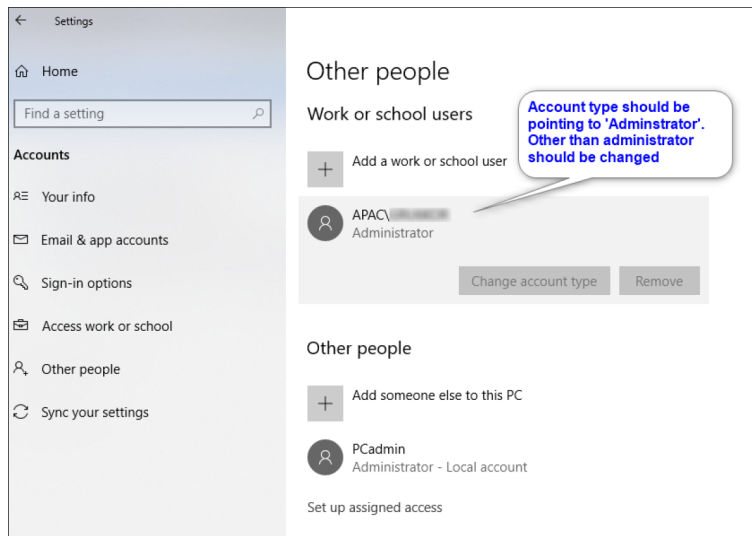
Settings

Home

Find a setting

Accounts

Your info

Email & app accounts

Sign-in options

Access work or school

Other people

Sync your settings

Other people

Work or school users

Account type should be pointing to 'Adminstrator'. Other than administrator should be changed

+ Add a work or school user

APAC\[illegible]
Administrator

Change account type

Remove

Other people

+ Add someone else to this PC

PCadmin
Administrator - Local account

Set up assigned access